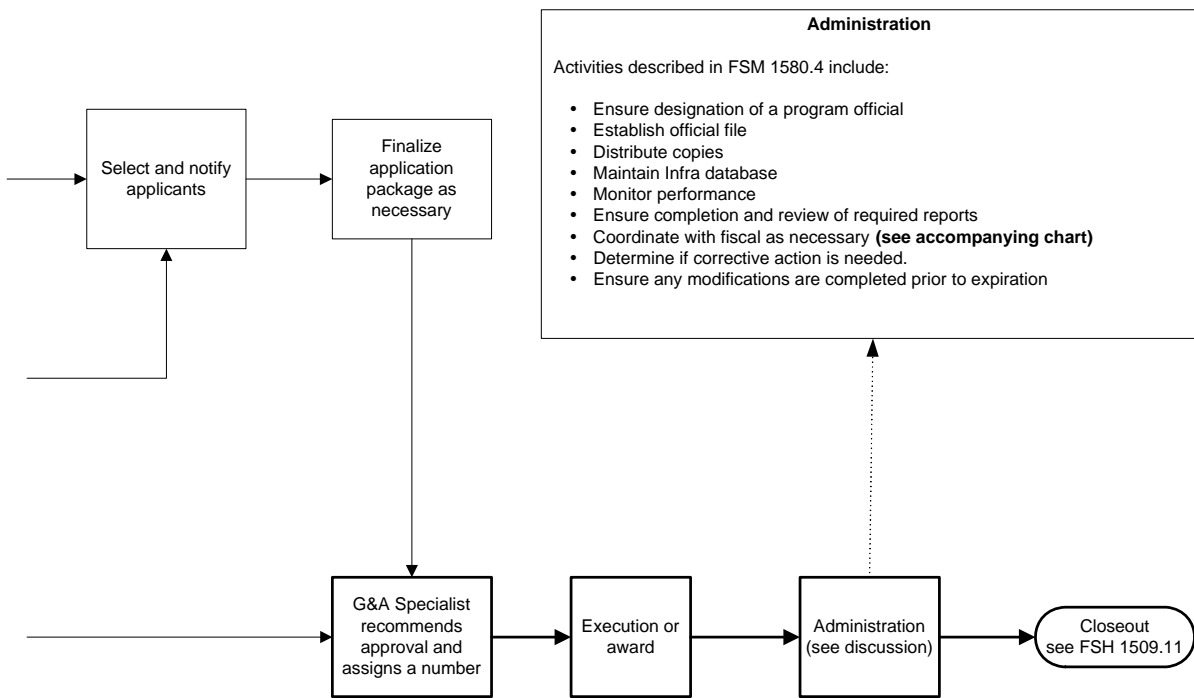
Administration

Activities described in FSM 1580.4 include:

- Ensure designation of a program official
- Establish official file
- Distribute copies
- Maintain Infra database
- Monitor performance
- Ensure completion and review of required reports
- Coordinate with fiscal as necessary **(see accompanying chart)**
- Determine if corrective action is needed.
- Ensure any modifications are completed prior to expiration

Select and notify applicants

Finalize application package as necessary

G&A Specialist recommends approval and assigns a number

Execution or award

Administration (see discussion)

Closeout see FSH 1509.11